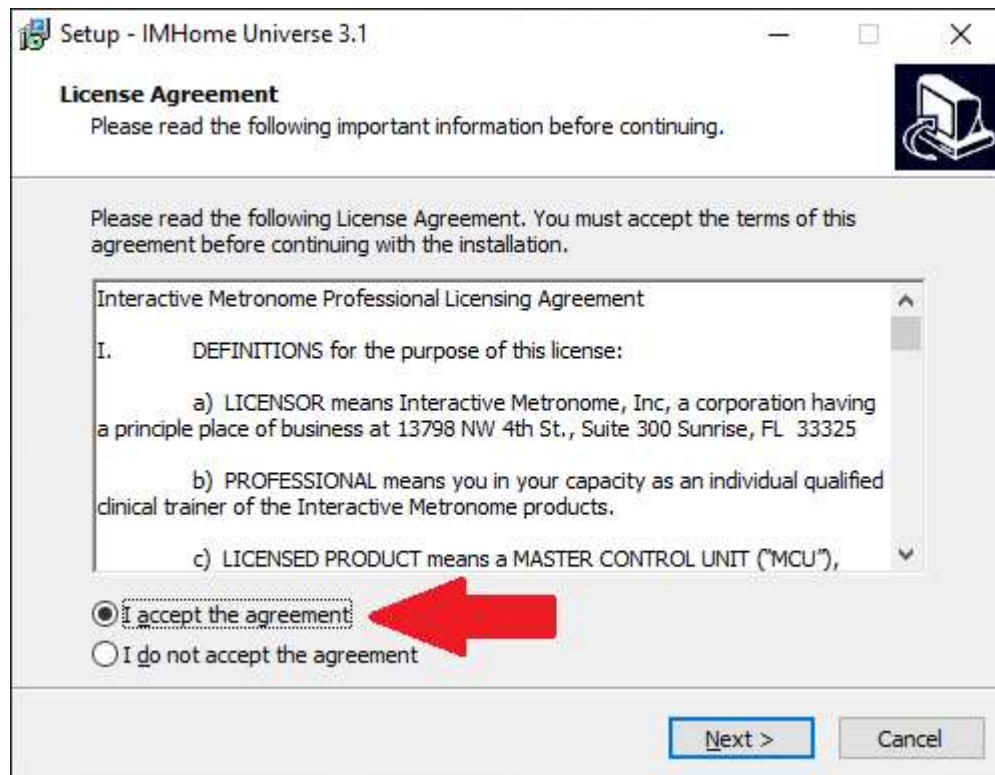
Setup - IMHome Universe 3.1

License Agreement
Please read the following important information before continuing.

Please read the following License Agreement. You must accept the terms of this agreement before continuing with the installation.

Interactive Metronome Professional Licensing Agreement

I. DEFINITIONS for the purpose of this license:

a) LICENSOR means Interactive Metronome, Inc, a corporation having a principle place of business at 13798 NW 4th St., Suite 300 Sunrise, FL 33325

b) PROFESSIONAL means you in your capacity as an individual qualified clinical trainer of the Interactive Metronome products.

c) LICENSED PRODUCT means a MASTER CONTROL UNIT ("MCU"),

I accept the agreement
I do not accept the agreement

Next >
Cancel